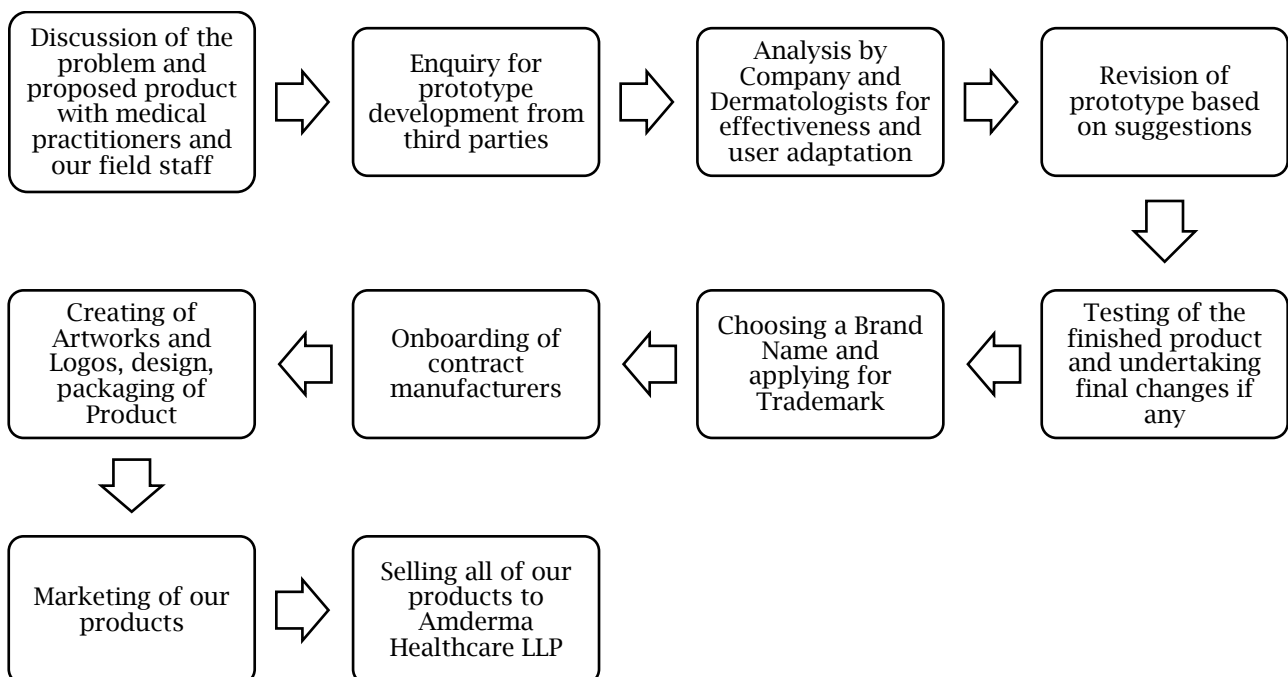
Discussion of the problem and proposed product with medical practitioners and our field staff

Enquiry for prototype development from third parties

Analysis by Company and Dermatologists for effectiveness and user adaptation

Revision of prototype based on suggestions

Testing of the finished product and undertaking final changes if any

Choosing a Brand Name and applying for Trademark

Onboarding of contract manufacturers

Creating of Artworks and Logos, design, packaging of Product

Marketing of our products

Selling all of our products to Amderma Healthcare LLP